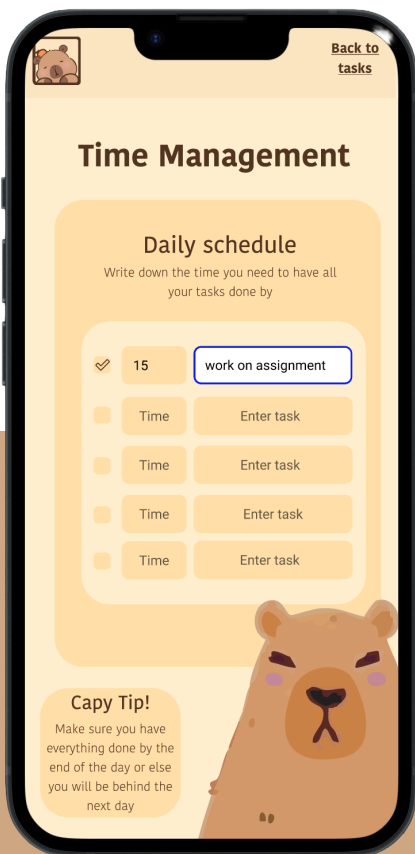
Back to tasks

Time Management

Daily schedule

Write down the time you need to have all your tasks done by

| | | |
|---|---|---|
| ✓ | 15 | work on assignment |
| | Time | Enter task |
| | Time | Enter task |
| | Time | Enter task |
| | Time | Enter task |

Capy Tip!

Make sure you have everything done by the end of the day or else you will be behind the next day